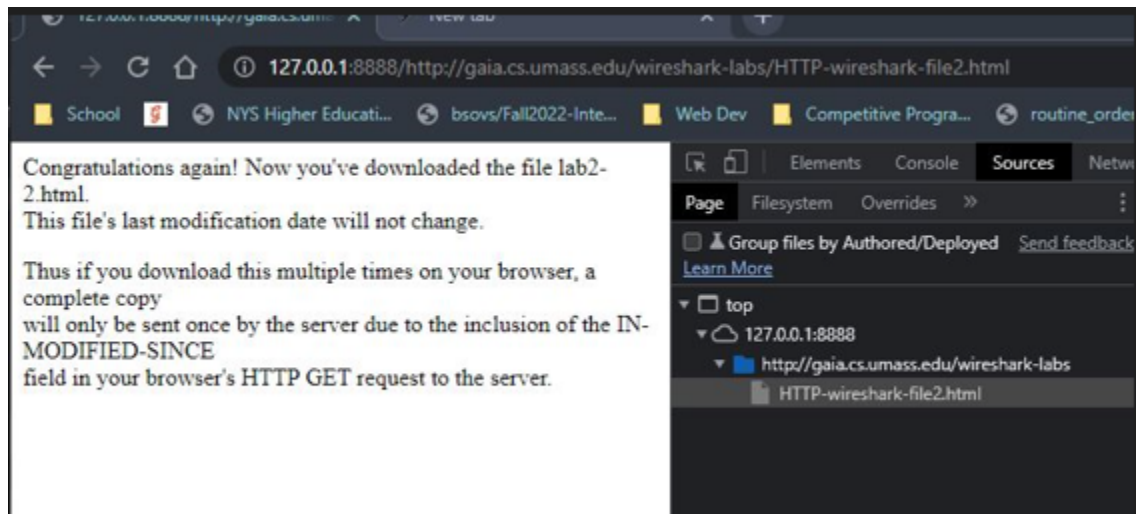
127.0.0.1:8888/http://gaia.cs.uma ×
New tab ×
+

127.0.0.1:8888/http://gaia.cs.umass.edu/wireshark-labs/HTTP-wireshark-file2.html

School
NYS Higher Educati...
bsovs/Fall2022-Inte...
Web Dev
Competitive Progra...
routine_order

Congratulations again! Now you've downloaded the file lab2-2.html.
This file's last modification date will not change.

Thus if you download this multiple times on your browser, a complete copy
will only be sent once by the server due to the inclusion of the IN-MODIFIED-SINCE
field in your browser's HTTP GET request to the server.

Elements Console Sources Netw
Page Filesystem Overrides »
Group files by Authored/Deployed Send feedback
Learn More
top
127.0.0.1:8888
http://gaia.cs.umass.edu/wireshark-labs
HTTP-wireshark-file2.html